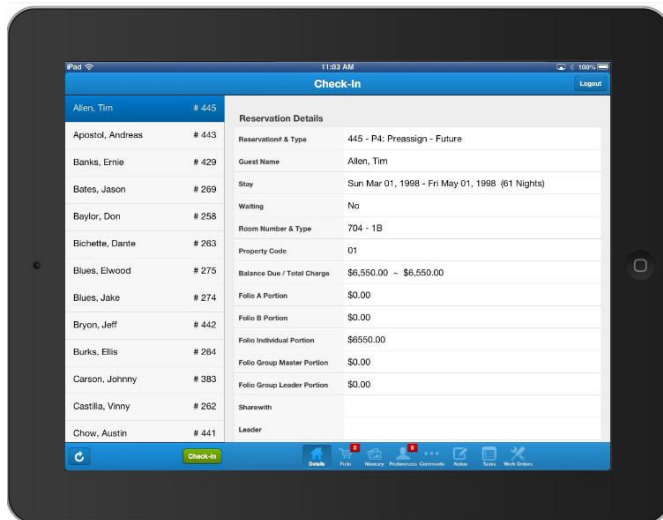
iPad
11:03 AM
100%
Check-In
Logout

| | |
|---|---|
| Allen, Tim | # 445 |
| Apostol, Andreas | # 443 |
| Banks, Ernie | # 429 |
| Bates, Jason | # 269 |
| Baylor, Don | # 258 |
| Bichette, Dante | # 263 |
| Blues, Elwood | # 275 |
| Blues, Jake | # 274 |
| Bryon, Jeff | # 442 |
| Burks, Ellis | # 264 |
| Carson, Johnny | # 383 |
| Castilla, Vinny | # 262 |
| Chow, Austin | # 441 |

Reservation Details

| | |
|---|---|
| Reservation# & Type | 445 - P4: Preassign - Future |
| Guest Name | Allen, Tim |
| Stay | Sun Mar 01, 1998 - Fri May 01, 1998 (61 Nights) |
| Waiting | No |
| Room Number & Type | 704 - 1B |
| Property Code | 01 |
| Balance Due / Total Charge | $6,550.00 ~ $6,550.00 |
| Folio A Portion | $0.00 |
| Folio B Portion | $0.00 |
| Folio Individual Portion | $6550.00 |
| Folio Group Master Portion | $0.00 |
| Folio Group Leader Portion | $0.00 |
| Sharewith | |
| Leader | |

Check-In
Details Folio Itinerary Preferences Comments Notes Texts Work Orders